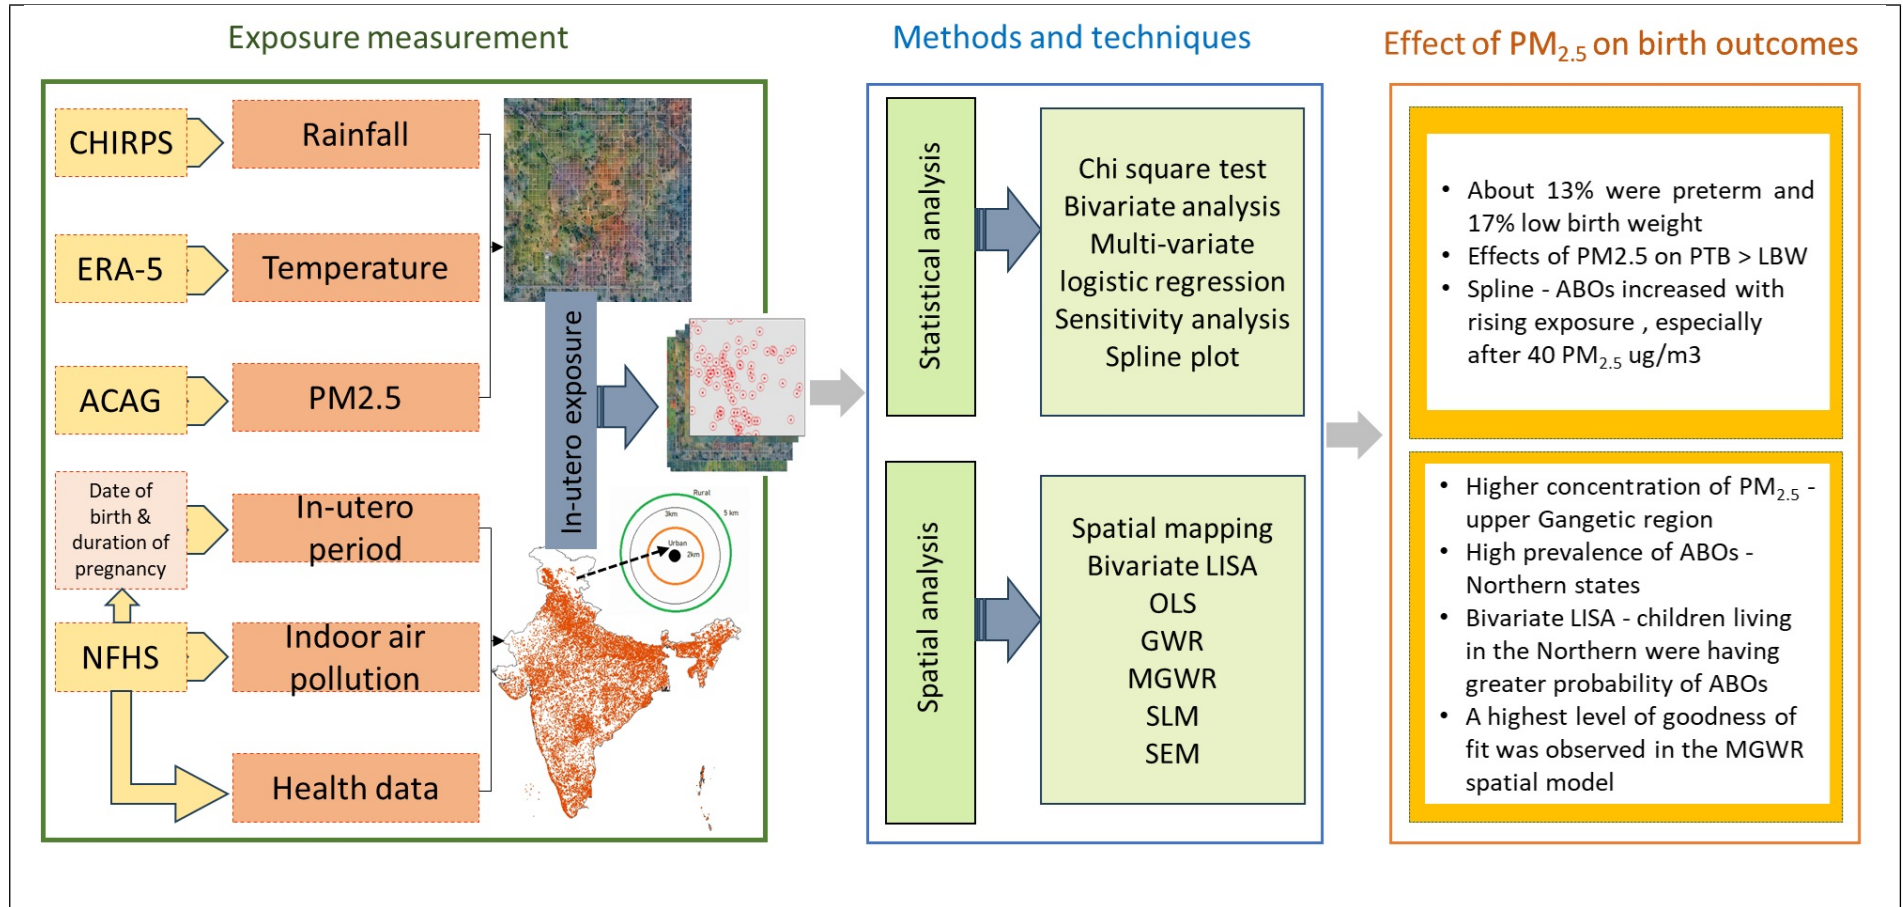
Exposure measurement

CHIRPS
Rainfall

ERA-5
Temperature

ACAG
PM2.5

Date of birth & duration of pregnancy
In-utero period

NFHS
Indoor air pollution

Health data

In-utero exposure

Rural
3km
5 km
Urban
2km

Methods and techniques

Statistical analysis

Chi square test
Bivariate analysis
Multi-variate logistic regression
Sensitivity analysis
Spline plot

Spatial analysis

Spatial mapping
Bivariate LISA
OLS
GWR
MGWR
SLM
SEM

Effect of $PM_{2.5}$ on birth outcomes

- About 13% were preterm and 17% low birth weight
- Effects of PM2.5 on PTB > LBW
- Spline - ABOs increased with rising exposure , especially after 40 $PM_{2.5}$ ug/m3

- Higher concentration of $PM_{2.5}$ - upper Gangetic region
- High prevalence of ABOs - Northern states
- Bivariate LISA - children living in the Northern were having greater probability of ABOs
- A highest level of goodness of fit was observed in the MGWR spatial model